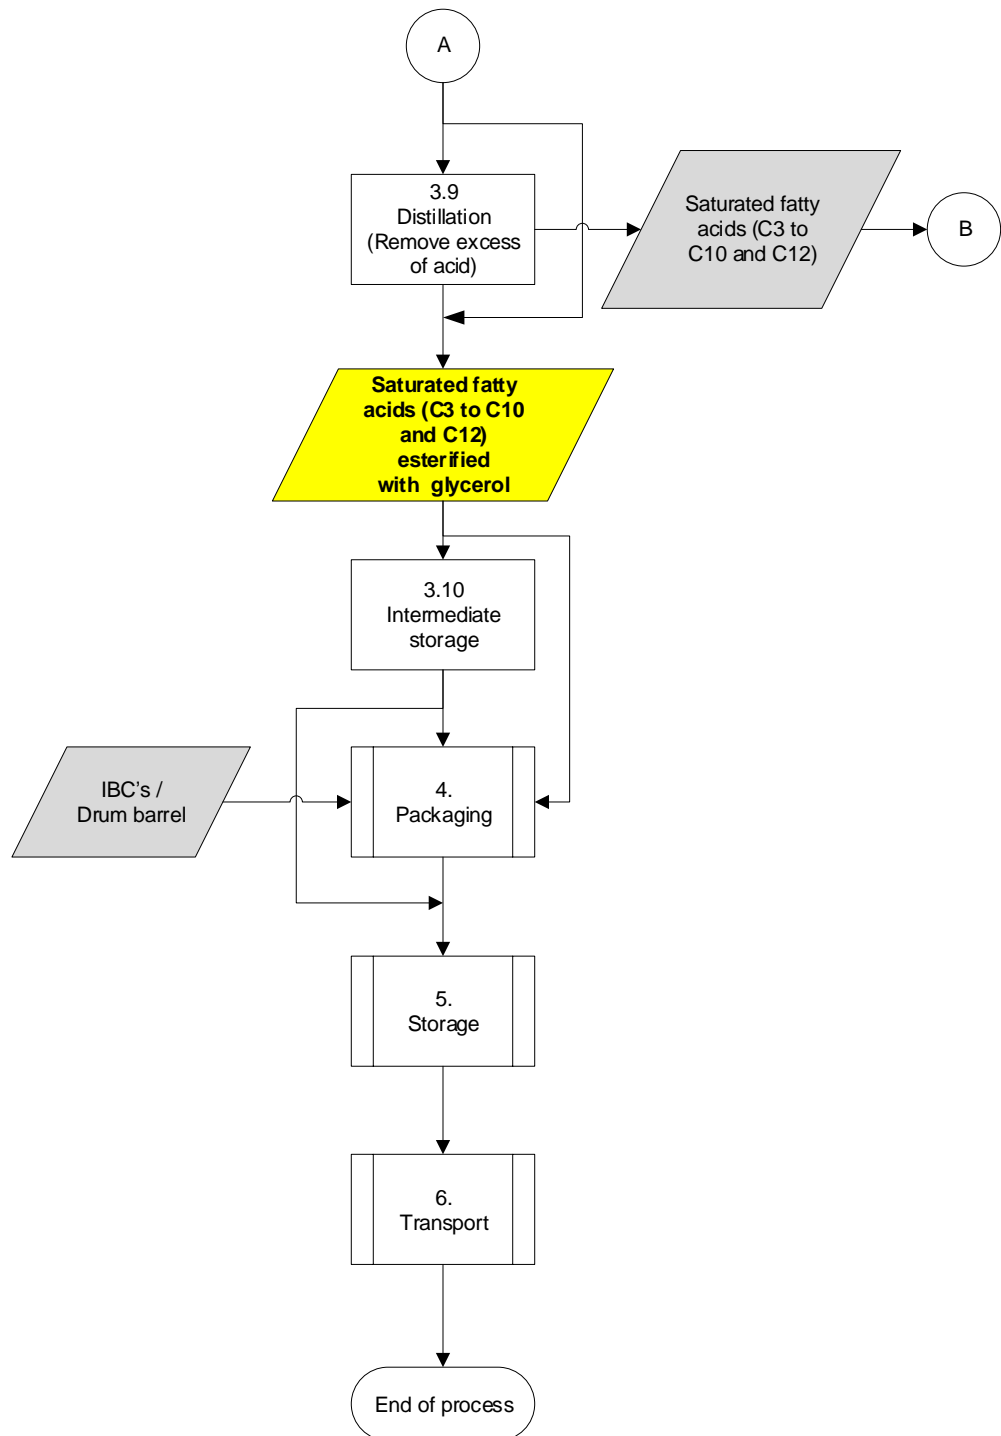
A

3.9
Distillation
(Remove excess of acid)

Saturated fatty acids (C3 to C10 and C12)

B

Saturated fatty acids (C3 to C10 and C12) esterified with glycerol

3.10
Intermediate storage

IBC's /
Drum barrel

4.
Packaging

5.
Storage

6.
Transport

End of process